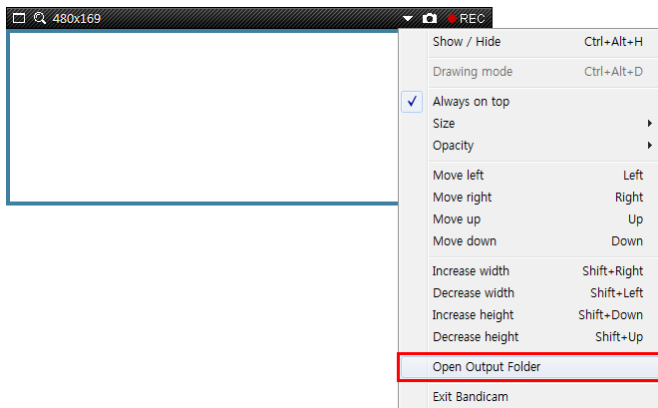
480x169

REC

Show / Hide Ctrl+Alt+H

Drawing mode Ctrl+Alt+D

✓ Always on top

Size

Opacity

Move left Left

Move right Right

Move up Up

Move down Down

Increase width Shift+Right

Decrease width Shift+Left

Increase height Shift+Down

Decrease height Shift+Up

Open Output Folder

Exit Bandicam